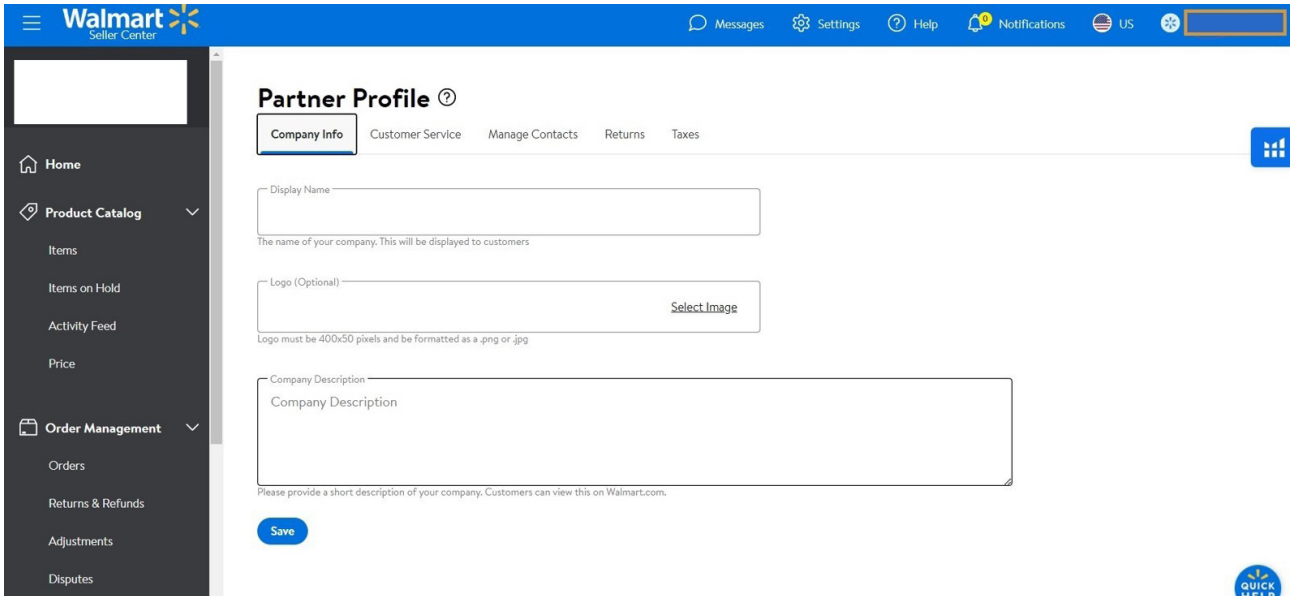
Walmart
Seller Center

Messages  Settings  Help  0 Notifications  US

Home

Product Catalog

Items

Items on Hold

Activity Feed

Price

Order Management

Orders

Returns & Refunds

Adjustments

Disputes

Partner Profile

Company Info  Customer Service  Manage Contacts  Returns  Taxes

Display Name

The name of your company. This will be displayed to customers

Logo (Optional)

Select Image

Logo must be 400x50 pixels and be formatted as a .png or .jpg

Company Description

Company Description

Please provide a short description of your company. Customers can view this on Walmart.com.

Save

QUICK HELP